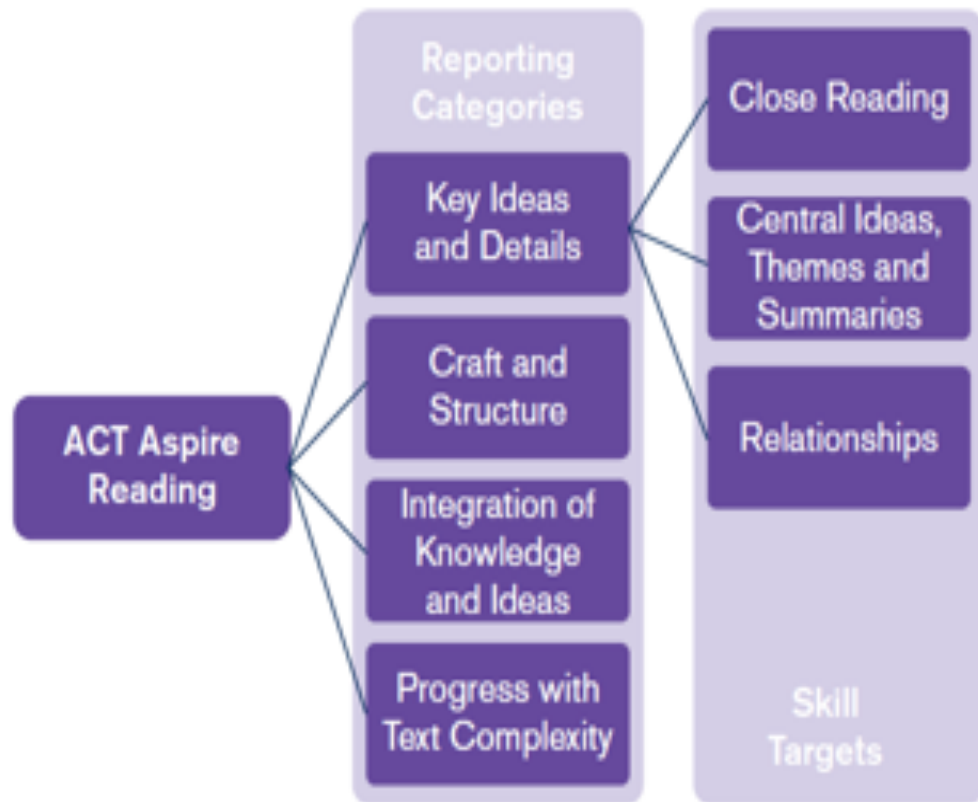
ACT Aspire Reading

Reporting Categories

Key Ideas and Details

Craft and Structure

Integration of Knowledge and Ideas

Progress with Text Complexity

Close Reading

Central Ideas, Themes and Summaries

Relationships

Skill Targets